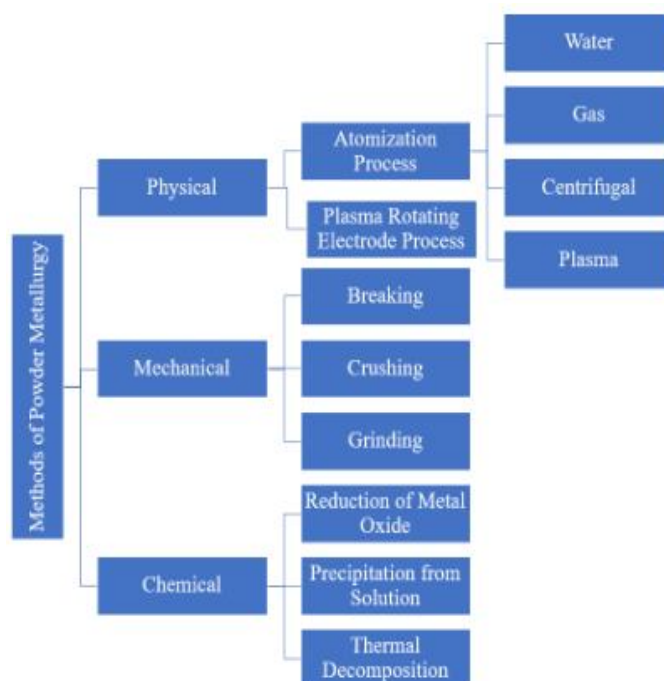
Methods of Powder Metallurgy

Physical

Atomization Process

Water

Gas

Centrifugal

Plasma

Plasma Rotating Electrode Process

Mechanical

Breaking

Crushing

Grinding

Chemical

Reduction of Metal Oxide

Precipitation from Solution

Thermal Decomposition